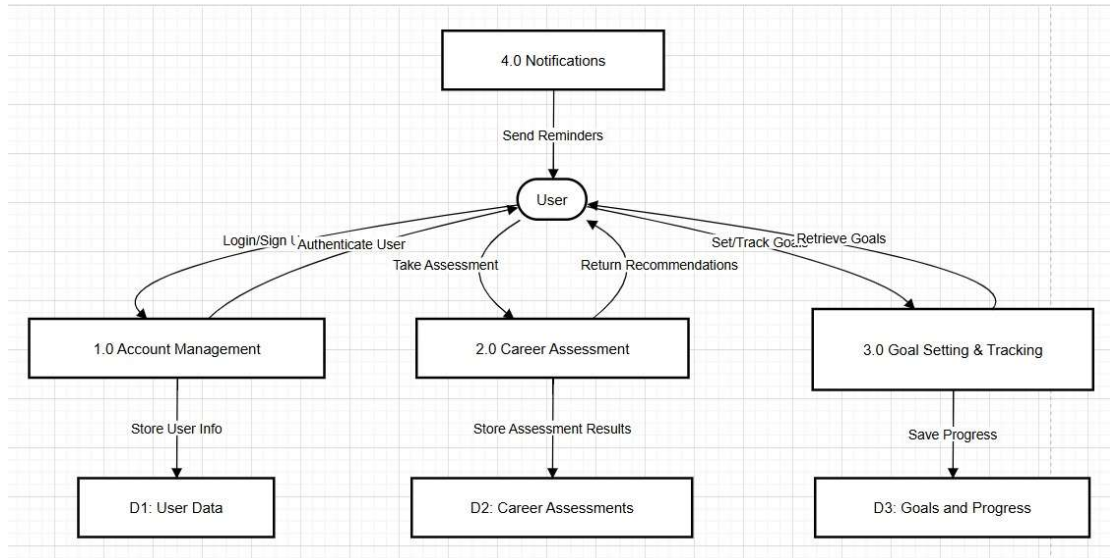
4.0 Notifications

Send Reminders

User

Login/Sign U

Authenticate User

Take Assessment

Return Recommendations

Set/Track Goals

Retrieve Goals

1.0 Account Management

2.0 Career Assessment

3.0 Goal Setting & Tracking

Store User Info

Store Assessment Results

Save Progress

D1: User Data

D2: Career Assessments

D3: Goals and Progress